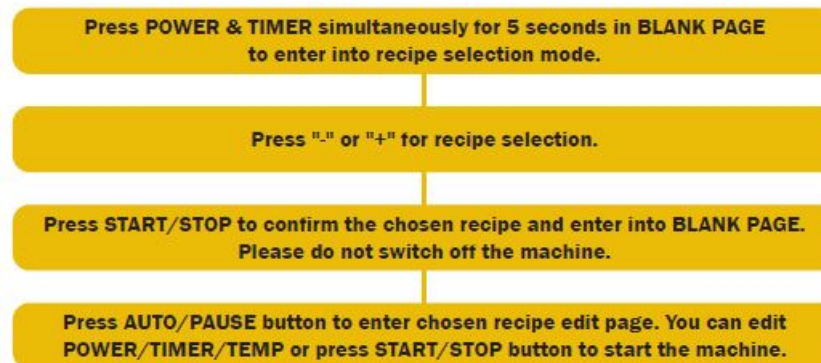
Press POWER & TIMER simultaneously for 5 seconds in BLANK PAGE to enter into recipe selection mode.

Press "-" or "+" for recipe selection.

Press START/STOP to confirm the chosen recipe and enter into BLANK PAGE. Please do not switch off the machine.

Press AUTO/PAUSE button to enter chosen recipe edit page. You can edit POWER/TIMER/TEMP or press START/STOP button to start the machine.